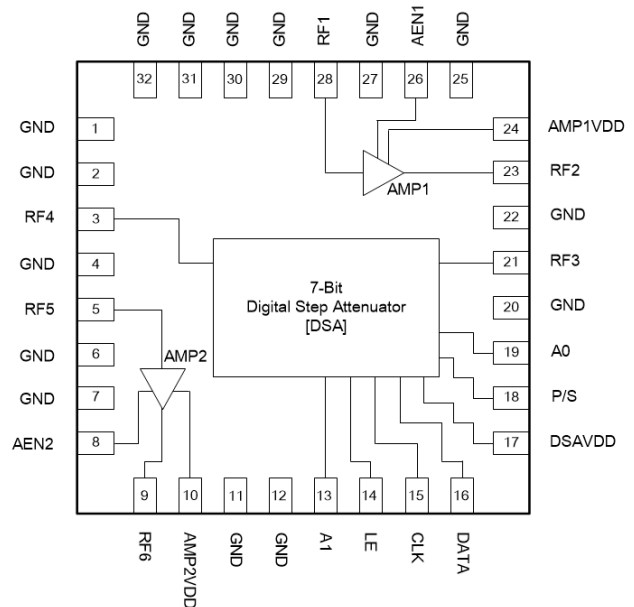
GND GND GND GND RF1 GND AEN1 GND

32 31 30 29 28 27 26 25

GND 1
GND 2
RF4 3
GND 4
RF5 5
GND 6
GND 7
AEN2 8

24 AMP1VDD
23 RF2
22 GND
21 RF3
20 GND
19 A0
18 P/S
17 DSAVDD

AMP1

7-Bit
Digital Step Attenuator
[DSA]

AMP2

9 10 11 12 13 14 15 16

RF6 AMP2VDD GND GND A1 LE CLK DATA